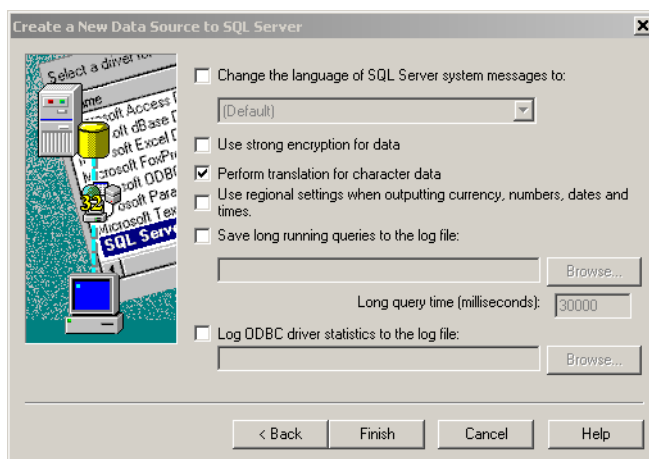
Create a New Data Source to SQL Server

Select a driver fo
ame
rosoft Access D
soft dBase D
soft Excel D
rosoft FoxPr
rosoft ODB
rosoft Para
Microsoft Tex
SQL Serv
32

Change the language of SQL Server system messages to:

(Default)

Use strong encryption for data

Perform translation for character data

Use regional settings when outputting currency, numbers, dates and times.

Save long running queries to the log file:

Browse...

Long query time (milliseconds): 30000

Log ODBC driver statistics to the log file:

Browse...

< Back | Finish | Cancel | Help